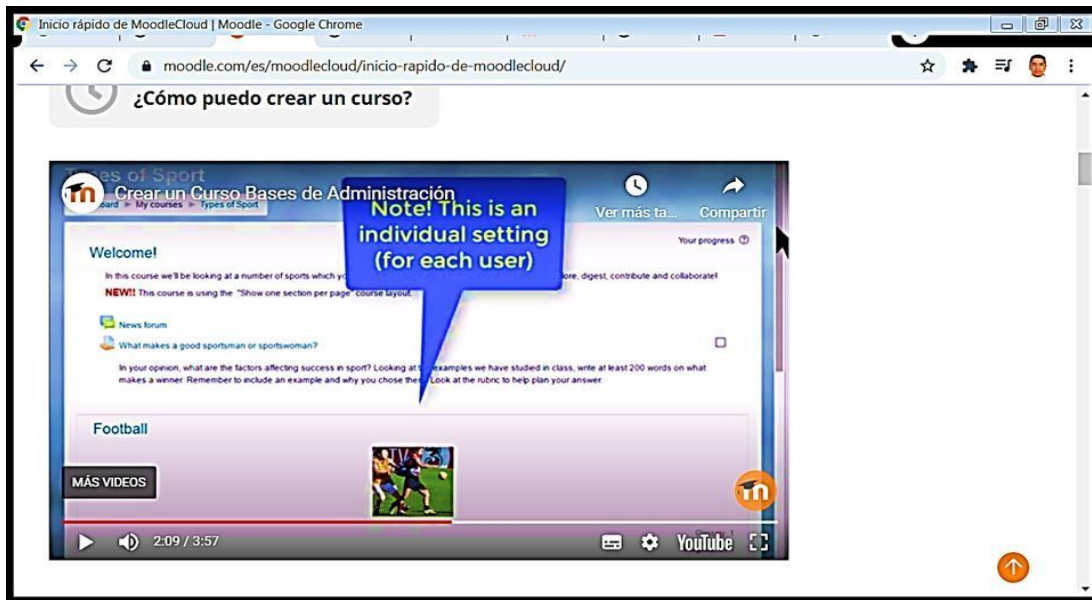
Inicio rápido de MoodleCloud | Moodle - Google Chrome

moodle.com/es/moodlecloud/inicio-rapido-de-moodlecloud/

¿Cómo puedo crear un curso?

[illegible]es of Sport

Crear un Curso Bases de Administración

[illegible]oard ► My courses ► Types of Sport

Ver más ta...

Compartir

Note! This is an individual setting (for each user)

Welcome!

Your progress

In this course we'll be looking at a number of sports which yo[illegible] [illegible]ore, digest, contribute and collaborate!

NEW!! This course is using the "Show one section per page" course layout.

News forum

What makes a good sportsman or sportswoman?

In your opinion, what are the factors affecting success in sport? Looking at t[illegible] examples we have studied in class, write at least 200 words on what makes a winner. Remember to include an example and why you chose the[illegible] Look at the rubric to help plan your answer.

Football

MÁS VIDEOS

2:09 / 3:57

YouTube